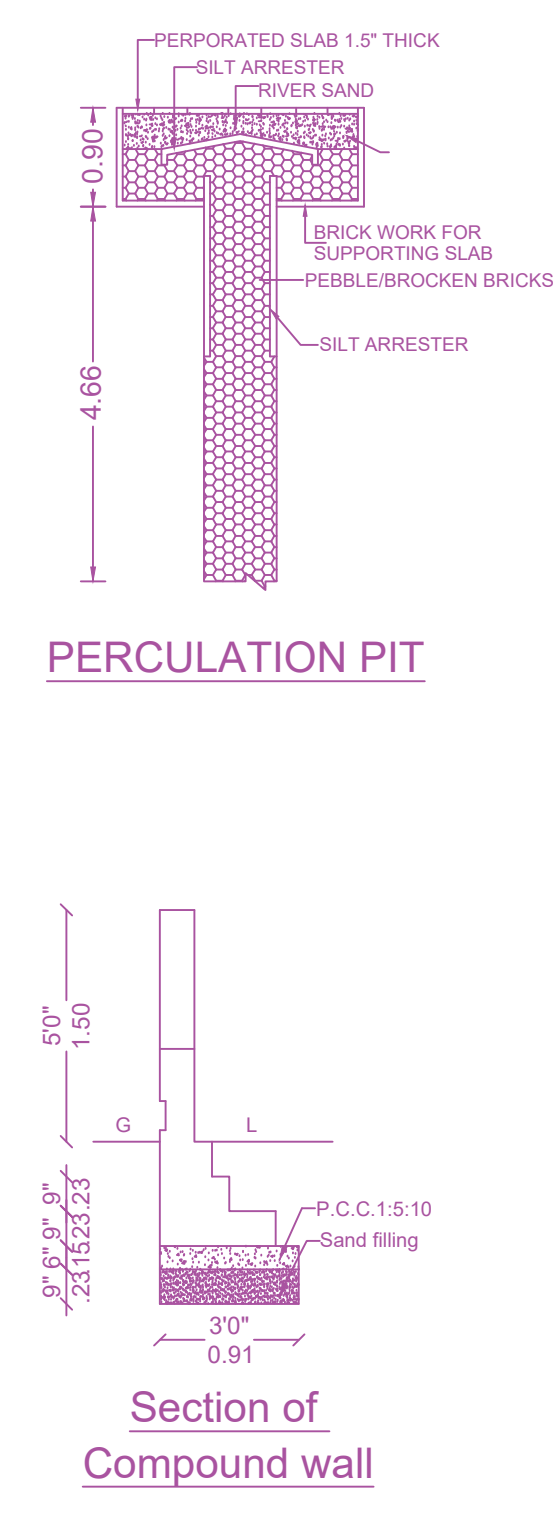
PERPORATED SLAB 1.5" THICK
SILT ARRESTER
RIVER SAND
0.90
BRICK WORK FOR SUPPORTING SLAB
PEBBLE/BROCKEN BRICKS
SILT ARRESTER
4.66

PERCULATION PIT

5'0"
1.50
G
L
9"
9"
6"
9"
.23
.23
.15
.23
P.C.C.1:5:10
Sand filling
3'0"
0.91

Section of
Compound wall